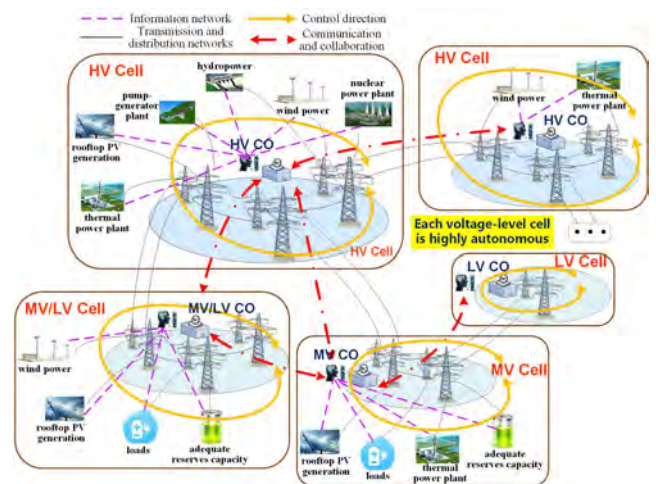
Informaton network
Control direction
Transmission and distribution networks
Communication and collaboration

HV Cell
hydropower
pump-generator plant
wind power
nuclear power plant
rooftop PV generation
HV CO
thermal power plant
HV Cell

HV Cell
wind power
thermal power plant
HV CO

Each voltage-level cell is highly autonomous
• • •

LV CO
LV Cell

MV/LV Cell
MV/LV CO
wind power
rooftop PV generation
loads
adequate reserves capacity

MV CO
MV Cell
rooftop PV generation
loads
thermal power plant
adequate reserves capacity